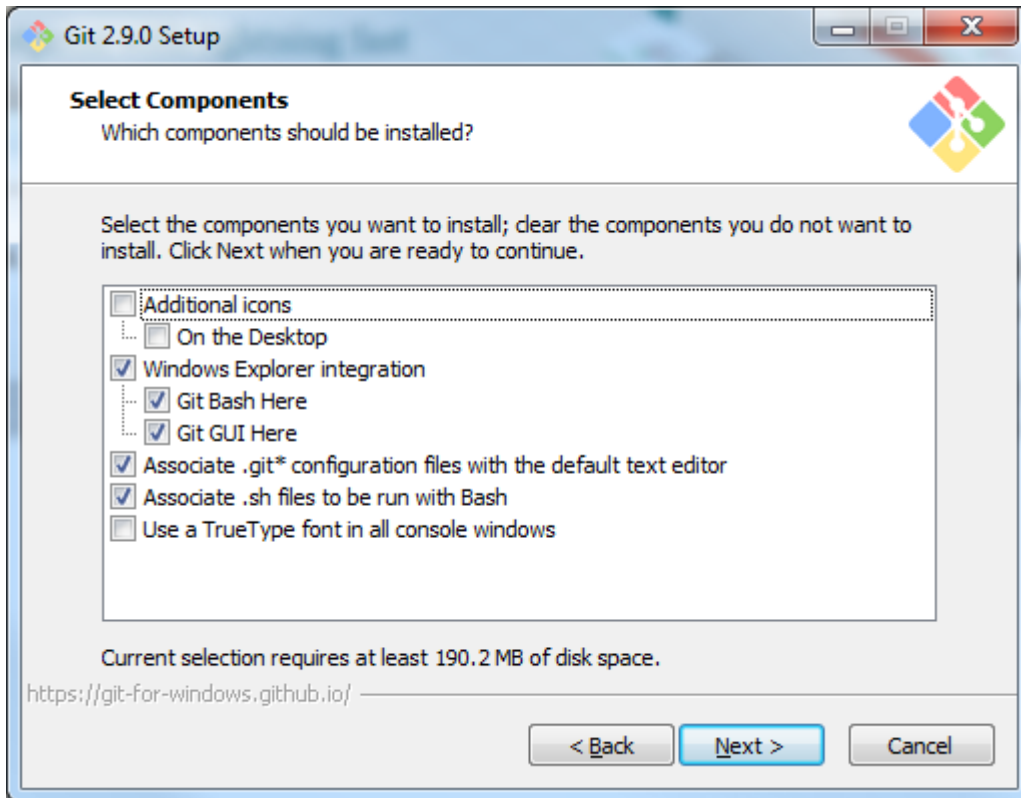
Git 2.9.0 Setup

Select Components
Which components should be installed?

Select the components you want to install; clear the components you do not want to install. Click Next when you are ready to continue.

Additional icons
On the Desktop
Windows Explorer integration
Git Bash Here
Git GUI Here
Associate .git* configuration files with the default text editor
Associate .sh files to be run with Bash
Use a TrueType font in all console windows

Current selection requires at least 190.2 MB of disk space.

https://git-for-windows.github.io/

< Back
Next >
Cancel